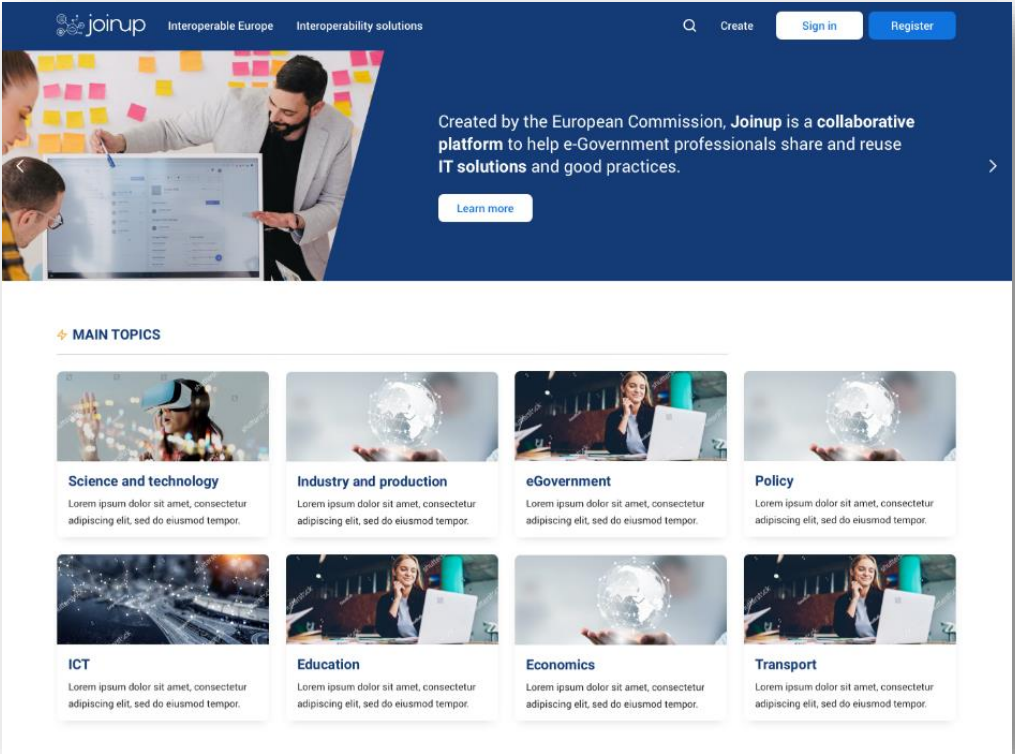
joinup Interoperable Europe Interoperability solutions Create Sign in Register

Created by the European Commission, **Joinup** is a **collaborative platform** to help e-Government professionals share and reuse **IT solutions** and good practices.

Learn more

MAIN TOPICS

Science and technology
Lorem ipsum dolor sit amet, consectetur adipiscing elit, sed do eiusmod tempor.

Industry and production
Lorem ipsum dolor sit amet, consectetur adipiscing elit, sed do eiusmod tempor.

eGovernment
Lorem ipsum dolor sit amet, consectetur adipiscing elit, sed do eiusmod tempor.

Policy
Lorem ipsum dolor sit amet, consectetur adipiscing elit, sed do eiusmod tempor.

ICT
Lorem ipsum dolor sit amet, consectetur adipiscing elit, sed do eiusmod tempor.

Education
Lorem ipsum dolor sit amet, consectetur adipiscing elit, sed do eiusmod tempor.

Economics
Lorem ipsum dolor sit amet, consectetur adipiscing elit, sed do eiusmod tempor.

Transport
Lorem ipsum dolor sit amet, consectetur adipiscing elit, sed do eiusmod tempor.